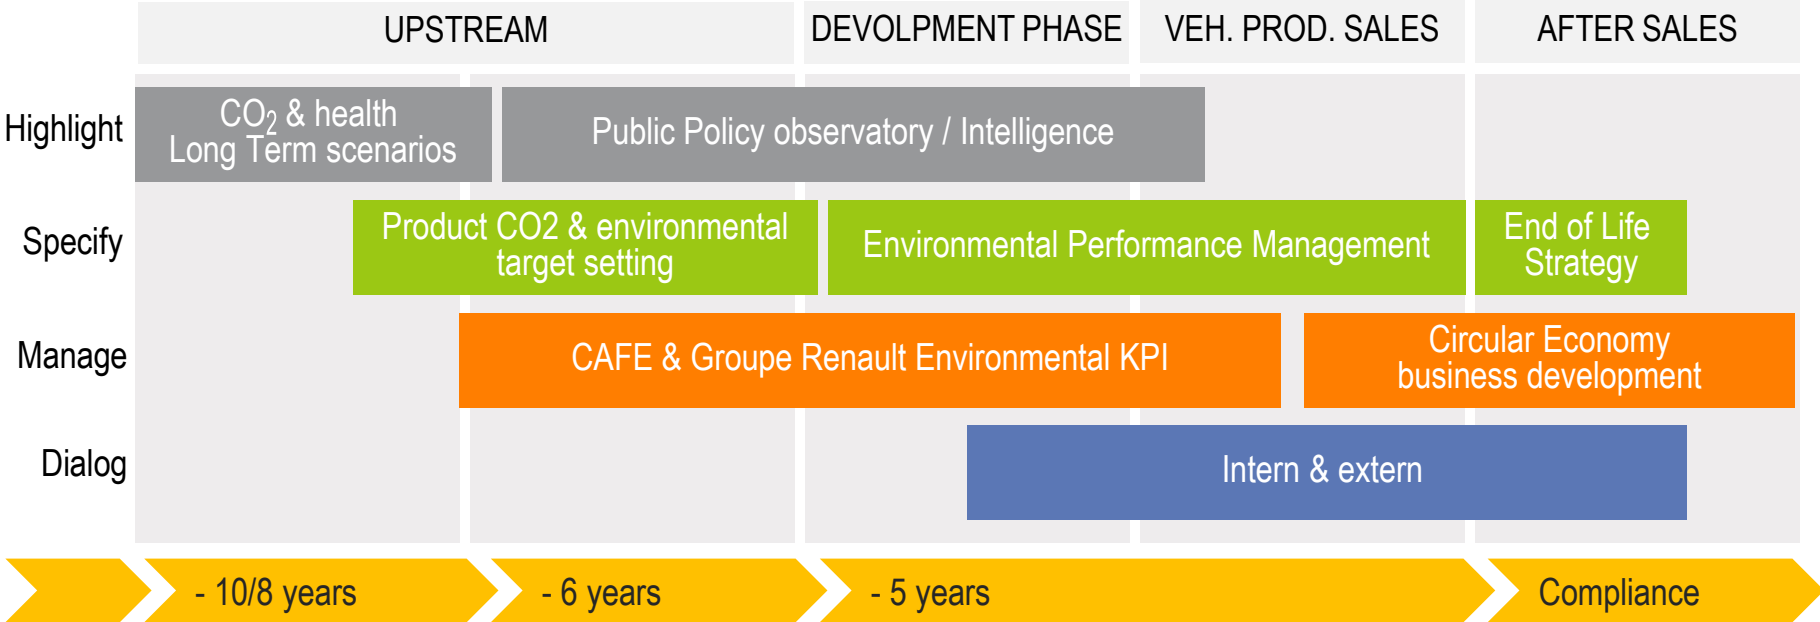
UPSTREAM

DEVOLPMENT PHASE

VEH. PROD. SALES

AFTER SALES

Highlight

$CO_2$ & health
Long Term scenarios

Public Policy observatory / Intelligence

Specify

Product CO2 & environmental target setting

Environmental Performance Management

End of Life Strategy

Manage

CAFE & Groupe Renault Environmental KPI

Circular Economy business development

Dialog

Intern & extern

- 10/8 years

- 6 years

- 5 years

Compliance